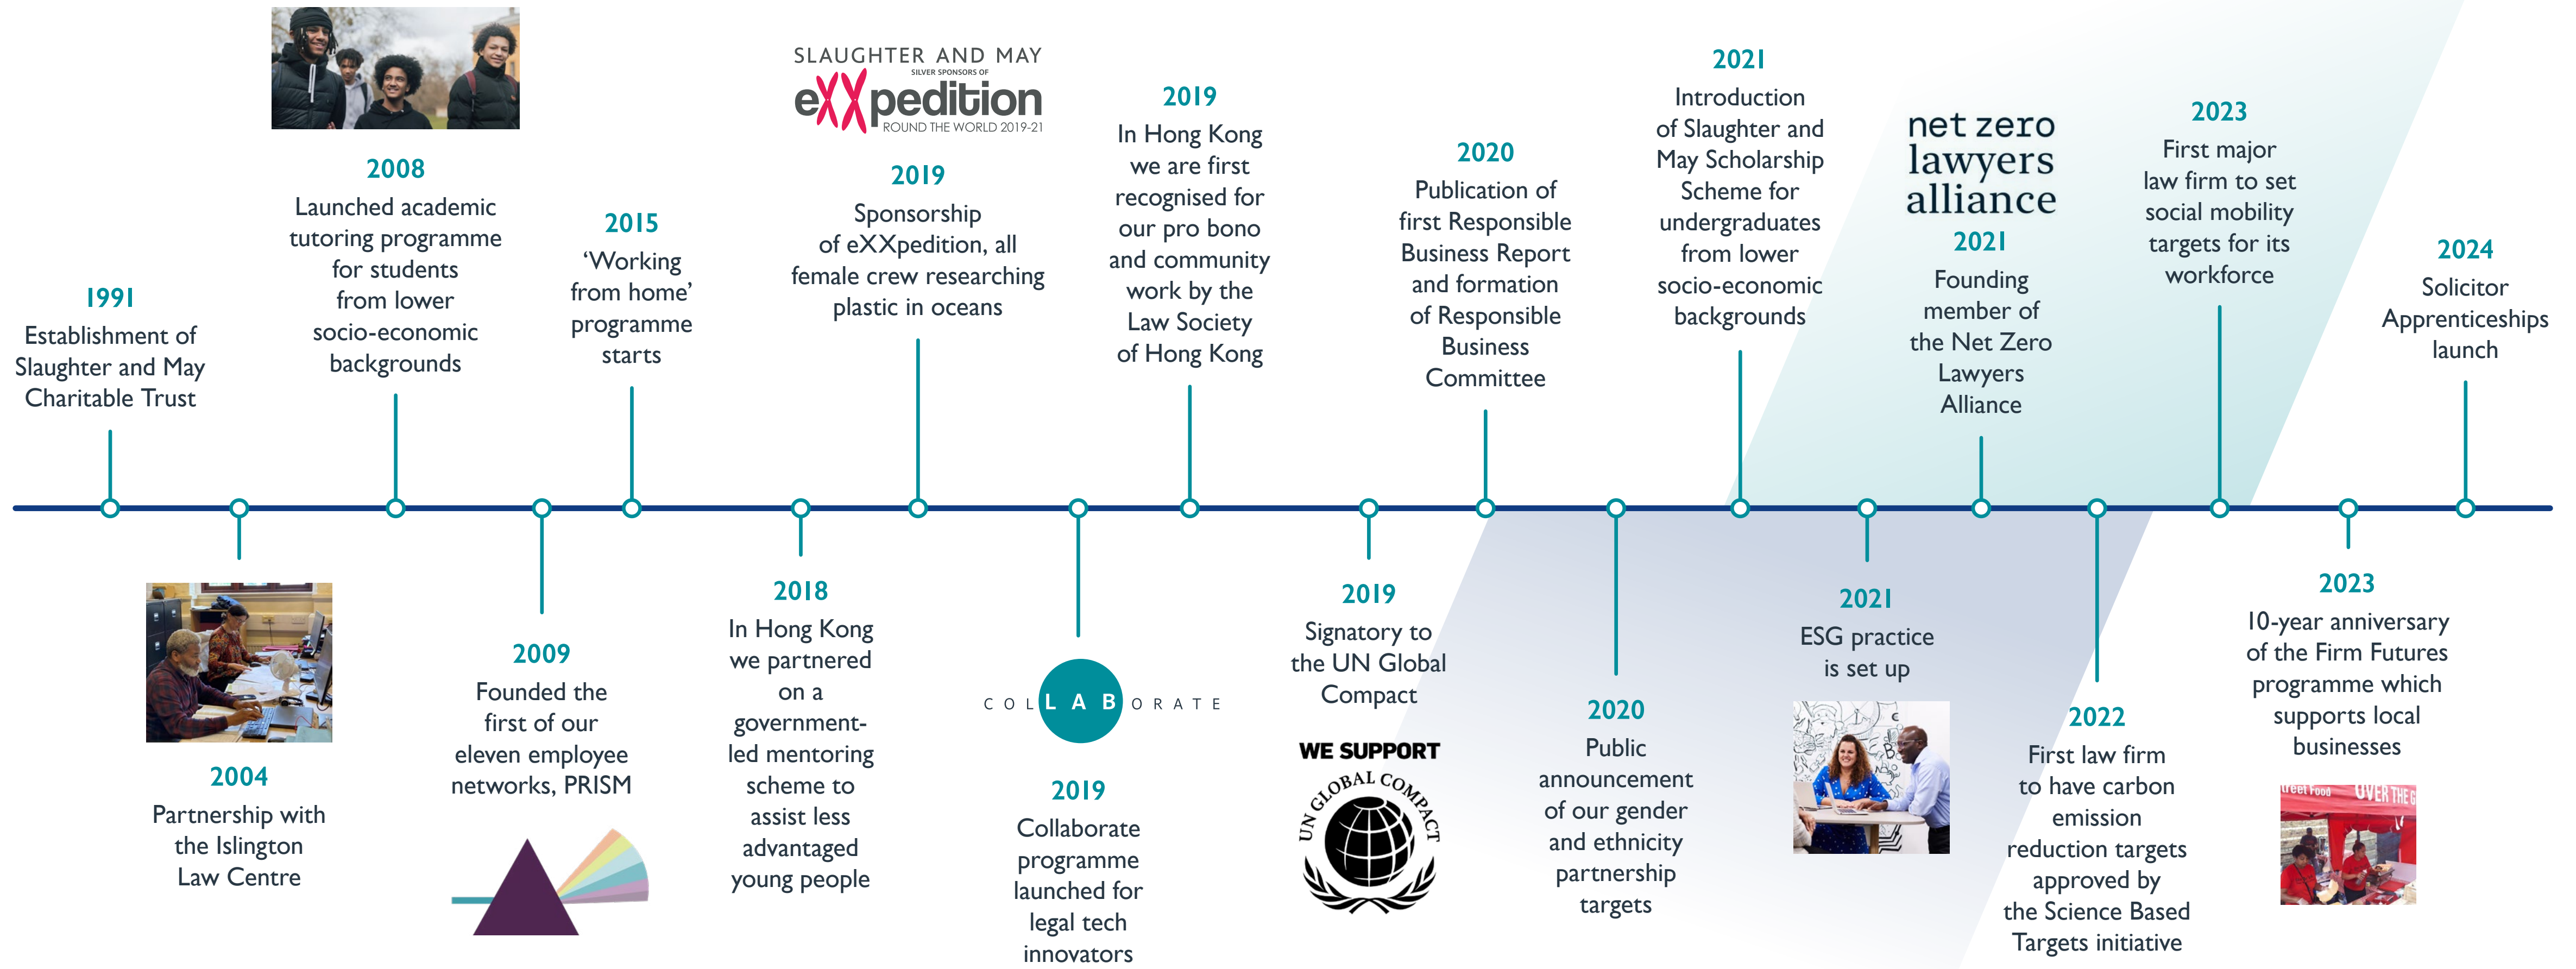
1991
Establishment of Slaughter and May Charitable Trust

2004
Partnership with the Islington Law Centre

2008
Launched academic tutoring programme for students from lower socio-economic backgrounds

2009
Founded the first of our eleven employee networks, PRISM

2015
'Working from home' programme starts

2018
In Hong Kong we partnered on a government-led mentoring scheme to assist less advantaged young people

SLAUGHTER AND MAY
SILVER SPONSORS OF
eXXpedition
ROUND THE WORLD 2019-21

2019
Sponsorship of eXXpedition, all female crew researching plastic in oceans

COLLABORATE

2019
Collaborate programme launched for legal tech innovators

2019
In Hong Kong we are first recognised for our pro bono and community work by the Law Society of Hong Kong

2019
Signatory to the UN Global Compact

WE SUPPORT
UN GLOBAL COMPACT

2020
Publication of first Responsible Business Report and formation of Responsible Business Committee

2020
Public announcement of our gender and ethnicity partnership targets

2021
Introduction of Slaughter and May Scholarship Scheme for undergraduates from lower socio-economic backgrounds

2021
ESG practice is set up

net zero lawyers alliance
2021
Founding member of the Net Zero Lawyers Alliance

2022
First law firm to have carbon emission reduction targets approved by the Science Based Targets initiative

2023
First major law firm to set social mobility targets for its workforce

2023
10-year anniversary of the Firm Futures programme which supports local businesses

2024
Solicitor Apprenticeships launch